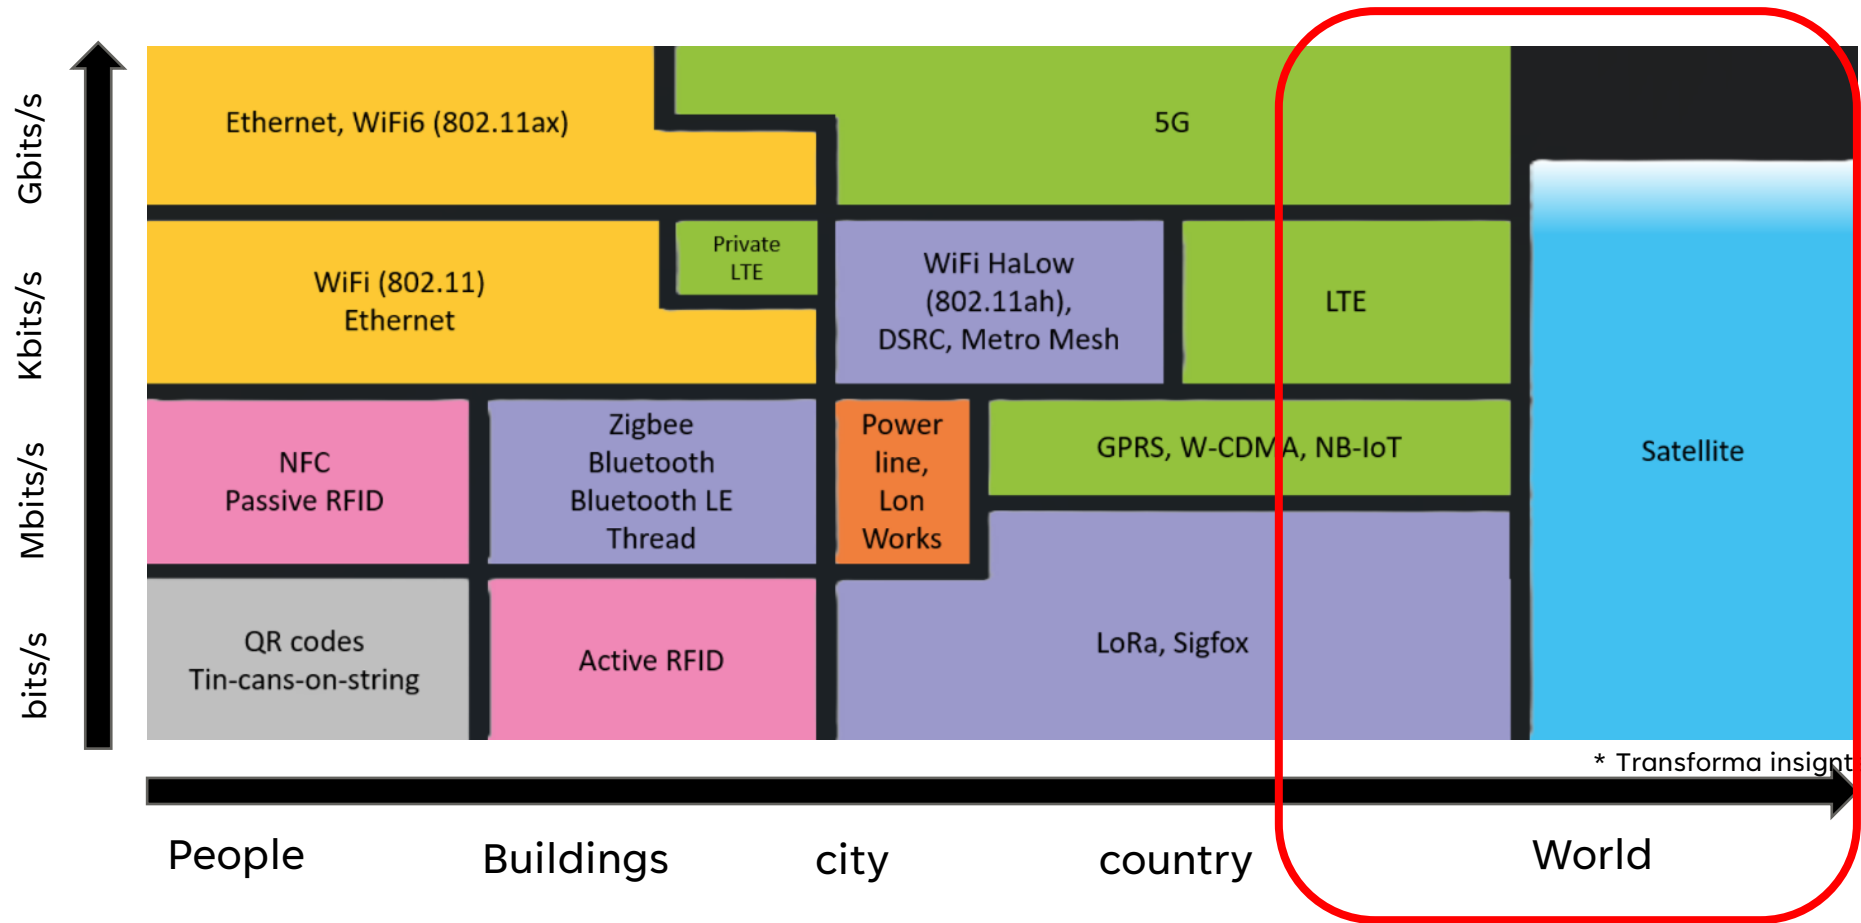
Gbits/s

Kbits/s

Mbits/s

bits/s

Ethernet, WiFi6 (802.11ax)

5G

WiFi (802.11)
Ethernet

Private
LTE

WiFi HaLow
(802.11ah),
DSRC, Metro Mesh

LTE

NFC
Passive RFID

Zigbee
Bluetooth
Bluetooth LE
Thread

Power
line,
Lon
Works

GPRS, W-CDMA, NB-IoT

Satellite

QR codes
Tin-cans-on-string

Active RFID

LoRa, Sigfox

* Transforma insignt

People

Buildings

city

country

World